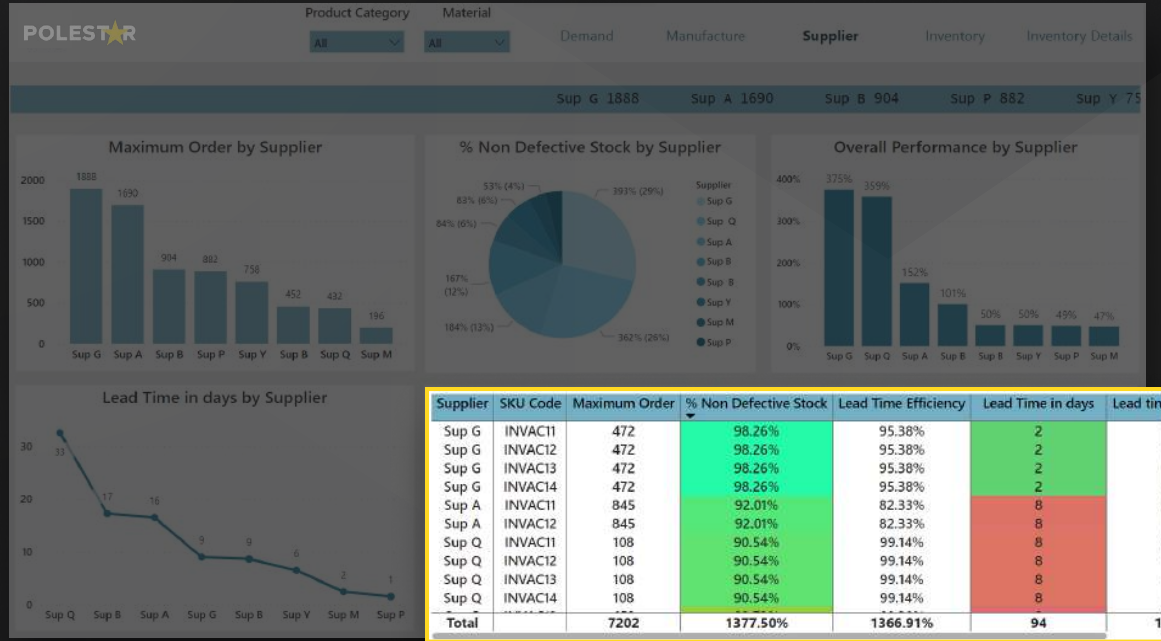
POLESTAR

Product Category
All

Material
All

Demand Manufacture Supplier Inventory Inventory Details

Sup G 1888 Sup A 1690 Sup B 904 Sup P 882 Sup Y 75

Maximum Order by Supplier

2000 1500 1000 500 0

1888 1690 904 882 758 452 432 196

Sup G Sup A Sup B Sup P Sup Y Sup B Sup Q Sup M

% Non Defective Stock by Supplier

53% (4%)
83% (6%)
84% (6%)
167% (12%)
184% (13%)
393% (29%)
362% (26%)

Supplier
Sup G
Sup Q
Sup A
Sup B
Sup B
Sup Y
Sup M
Sup P

Overall Performance by Supplier

400% 300% 200% 100% 0%

375% 359% 152% 101% 50% 50% 49% 47%

Sup G Sup Q Sup A Sup B Sup B Sup Y Sup P Sup M

Lead Time in days by Supplier

30 20 10 0

33 17 16 9 9 6 2 1

Sup Q Sup B Sup A Sup G Sup B Sup Y Sup M Sup P

| Supplier | SKU Code | Maximum Order | % Non Defective Stock | Lead Time Efficiency | Lead Time in days | Lead ti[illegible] |
|---|---|---|---|---|---|---|
| Sup G | INVAC11 | 472 | 98.26% | 95.38% | 2 | |
| Sup G | INVAC12 | 472 | 98.26% | 95.38% | 2 | |
| Sup G | INVAC13 | 472 | 98.26% | 95.38% | 2 | |
| Sup G | INVAC14 | 472 | 98.26% | 95.38% | 2 | |
| Sup A | INVAC11 | 845 | 92.01% | 82.33% | 8 | |
| Sup A | INVAC12 | 845 | 92.01% | 82.33% | 8 | |
| Sup Q | INVAC11 | 108 | 90.54% | 99.14% | 8 | |
| Sup Q | INVAC12 | 108 | 90.54% | 99.14% | 8 | |
| Sup Q | INVAC13 | 108 | 90.54% | 99.14% | 8 | |
| Sup Q | INVAC14 | 108 | 90.54% | 99.14% | 8 | |
| Total | | 7202 | 1377.50% | 1366.91% | 94 | 1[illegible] |